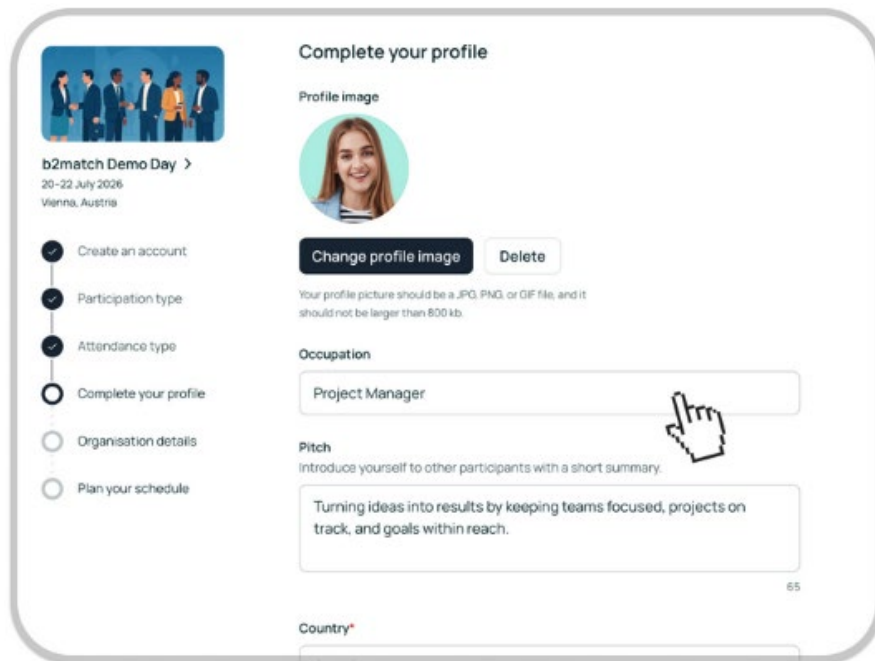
b2match Demo Day >
20-22 July 2026
Vienna, Austria

Create an account

Participation type

Attendance type

Complete your profile

Organisation details

Plan your schedule

Complete your profile

Profile image

Change profile image

Delete

Your profile picture should be a JPG, PNG, or GIF file, and it should not be larger than 800 kb.

Occupation

Project Manager

Pitch

Introduce yourself to other participants with a short summary.

Turning ideas into results by keeping teams focused, projects on track, and goals within reach.

65

Country*